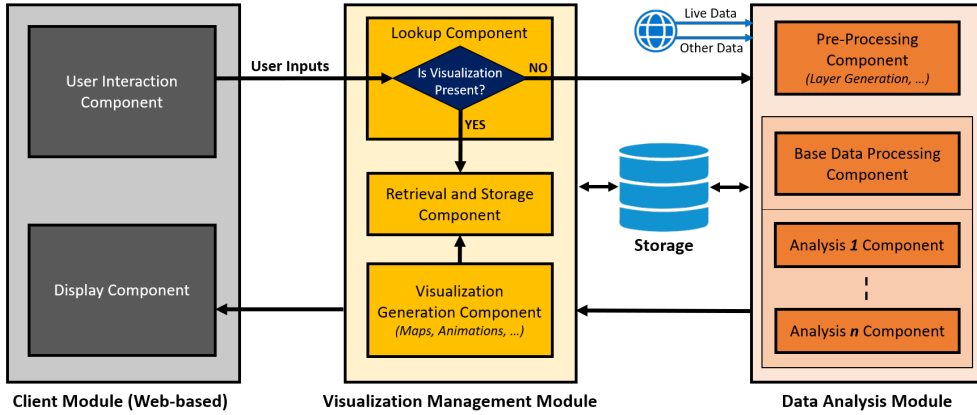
User Interaction Component

Display Component

Client Module (Web-based)

User Inputs

Lookup Component

Is Visualization Present?

NO

YES

Retrieval and Storage Component

Visualization Generation Component
(Maps, Animations, ...)

Visualization Management Module

Storage

Live Data

Other Data

Pre-Processing Component
(Layer Generation, ...)

Base Data Processing Component

Analysis *1* Component

Analysis *n* Component

Data Analysis Module